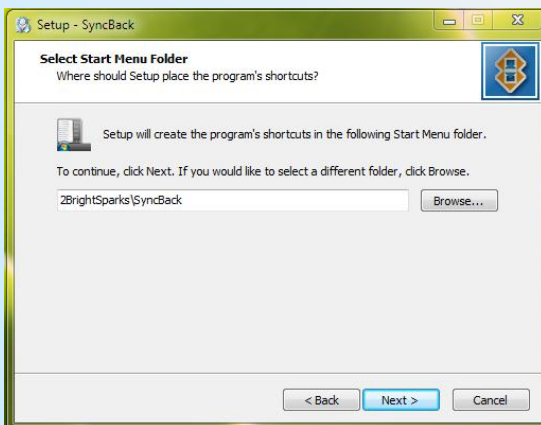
Setup - SyncBack

Select Start Menu Folder
Where should Setup place the program's shortcuts?

Setup will create the program's shortcuts in the following Start Menu folder.

To continue, click Next. If you would like to select a different folder, click Browse.

2BrightSparks\SyncBack

Browse...

< Back

Next >

Cancel